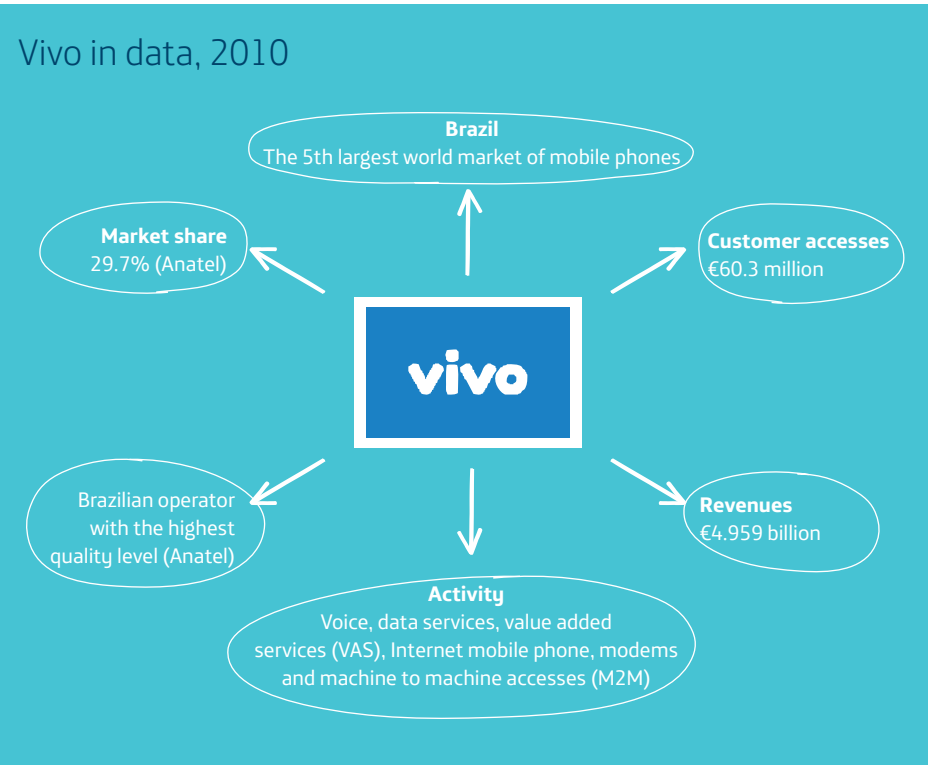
Vivo in data, 2010

**Brazil**
The 5th largest world market of mobile phones

**Market share**
29.7% (Anatel)

**Customer accesses**
€60.3 million

vivo

Brazilian operator with the highest quality level (Anatel)

**Revenues**
€4.959 billion

**Activity**
Voice, data services, value added services (VAS), Internet mobile phone, modems and machine to machine accesses (M2M)